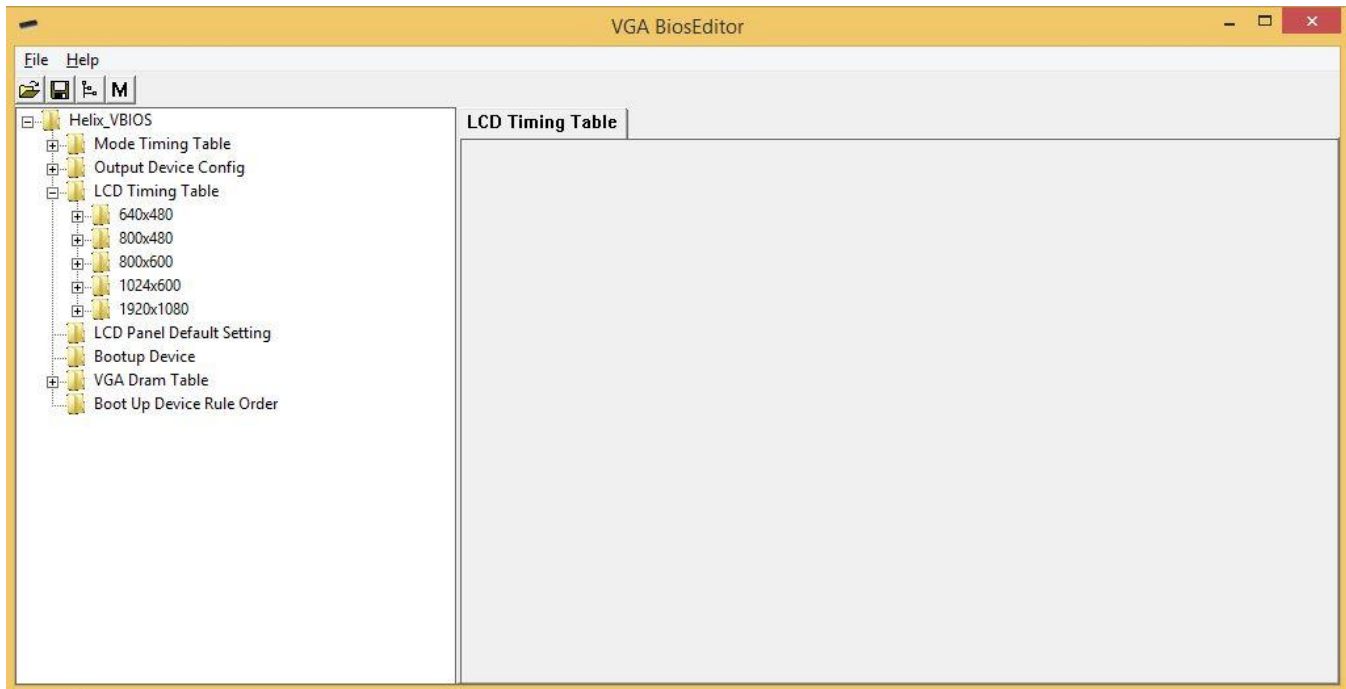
VGA BiosEditor

File Help

M

Helix_VBIOS
Mode Timing Table
Output Device Config
LCD Timing Table
640x480
800x480
800x600
1024x600
1920x1080
LCD Panel Default Setting
Bootup Device
VGA Dram Table
Boot Up Device Rule Order

LCD Timing Table